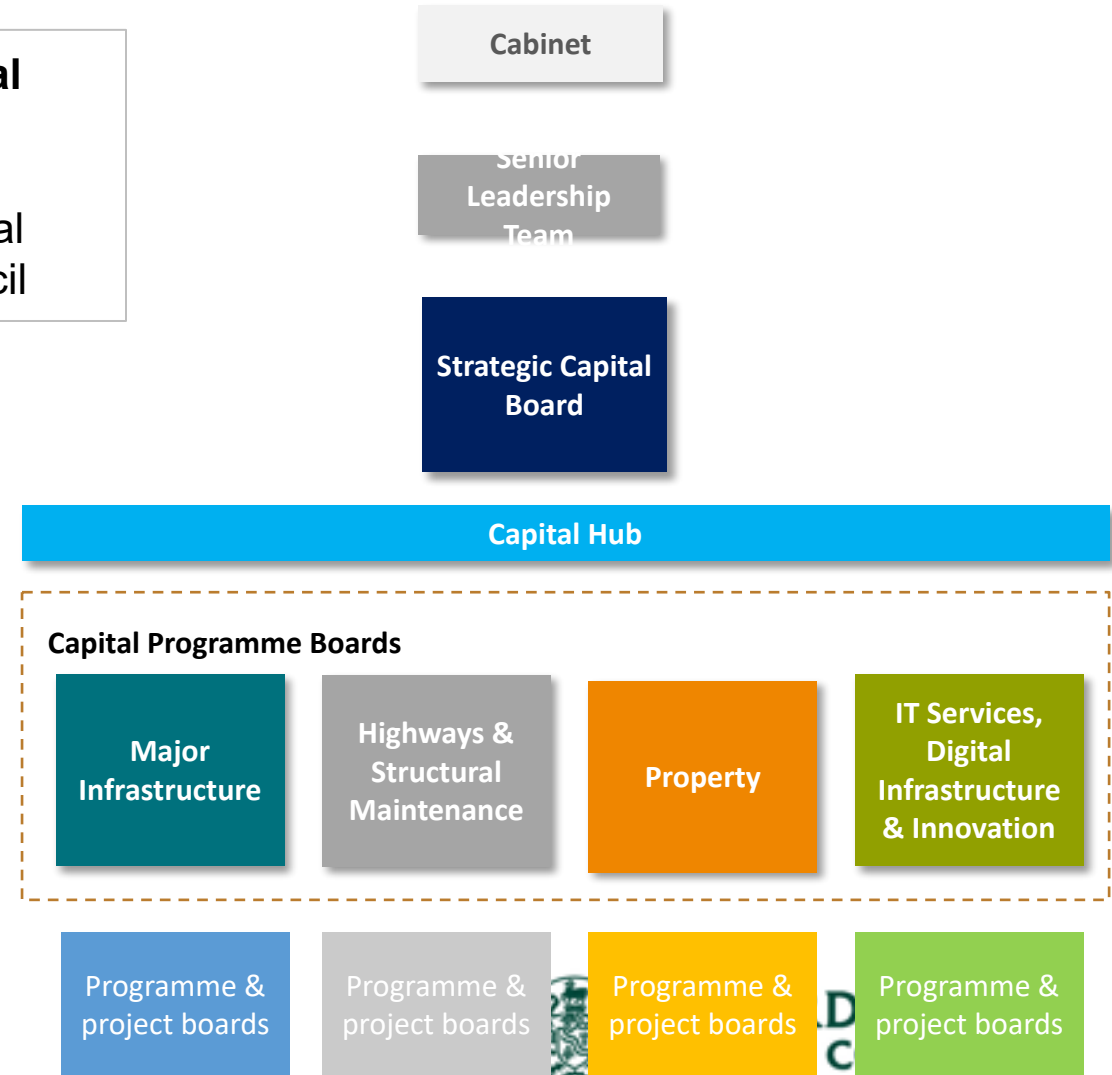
al

al
cil

Cabinet

Senior Leadership Team

Strategic Capital Board

Capital Hub

Capital Programme Boards

Major Infrastructure

Highways & Structural Maintenance

Property

IT Services, Digital Infrastructure & Innovation

Programme & project boards

Programme & project boards

Programme & project boards

Programme & project boards